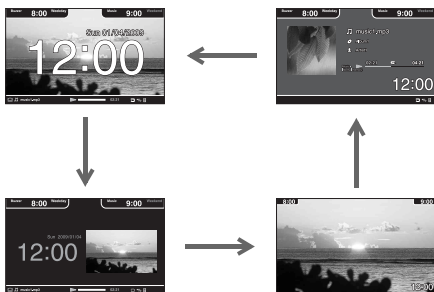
Buzzer 8:00 Weekday
Music 9:00 Weekend
Sun 01/04/2009
12:00
music1.mp3

Buzzer 8:00 Weekday
Music 9:00 Weekend
music1.mp3
12:00

Buzzer 8:00 Weekday
Music 9:00 Weekend
Sun 2009/01/04
12:00

8:00
9:00
12:00